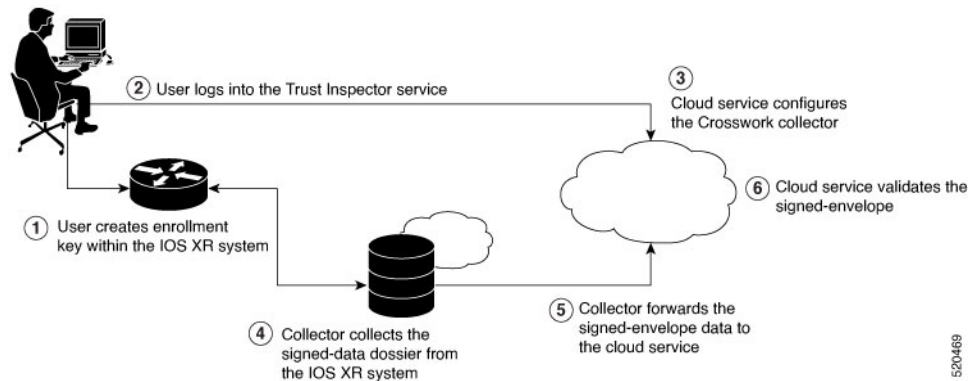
2 User logs into the Trust Inspector service

3 Cloud service configures the Crosswork collector

6 Cloud service validates the signed-envelope

1 User creates enrollment key within the IOS XR system

4 Collector collects the signed-data dossier from the IOS XR system

5 Collector forwards the signed-envelope data to the cloud service

520469